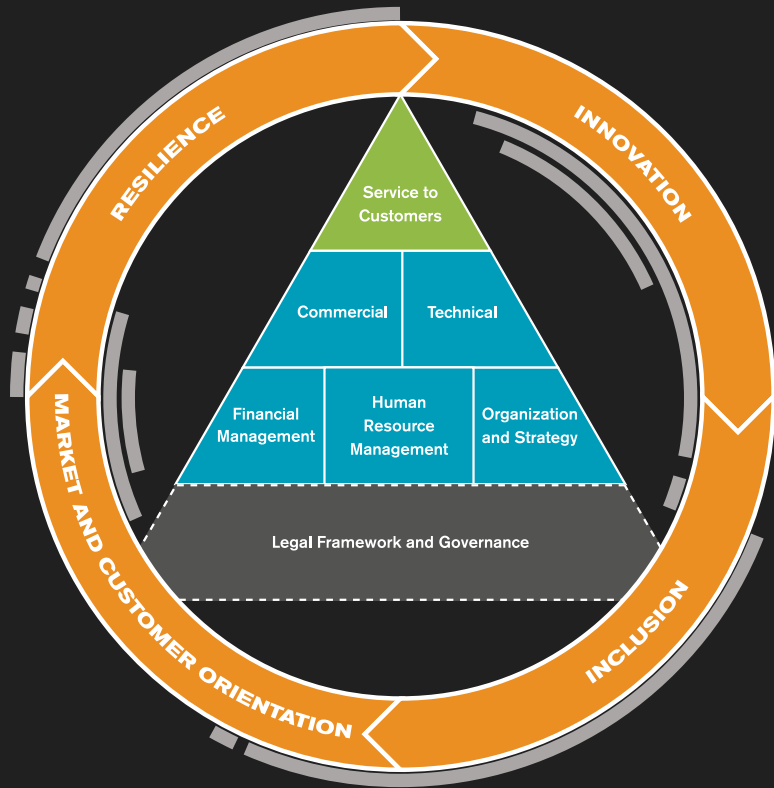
RESILIENCE

INNOVATION

INCLUSION

MARKET AND CUSTOMER ORIENTATION

Service to Customers

Commercial

Technical

Financial Management

Human Resource Management

Organization and Strategy

Legal Framework and Governance